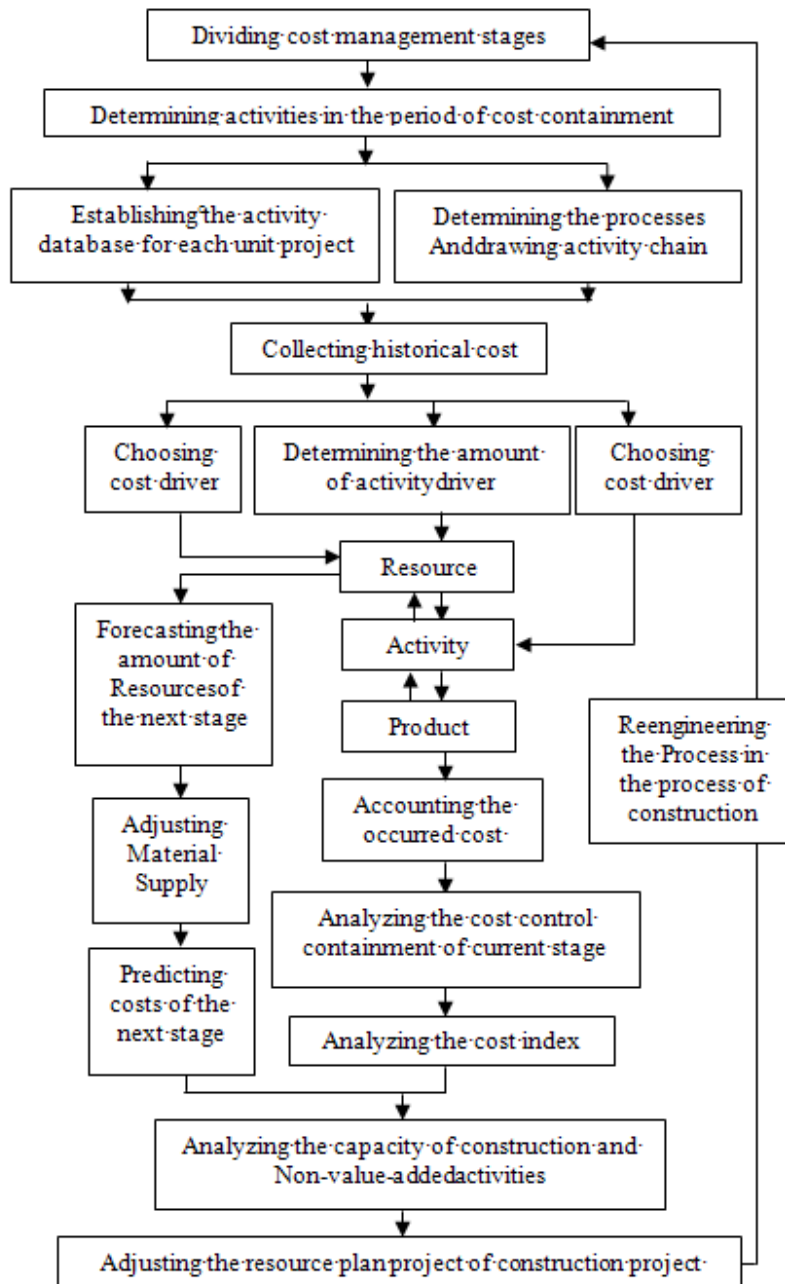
Dividing·cost·management·stages

Determining·activities·in·the·period·of·cost·containment

Establishing·the·activity·database·for·each·unit·project

Determining·the·processes Anddrawing·activity·chain

Collecting·historical·cost

Choosing·cost·driver

Determining·the·amount·of·activitydriver

Choosing·cost·driver

Resource

Activity

Product

Forecastingthe·amount·of·Resourcesof·the·next·stage

Adjusting·Material·Supply

Predicting·costs·of·the·next·stage

Accounting·the·occurred·cost·

Analyzing·the·cost·control·containment·of·current·stage

Analyzing·the·cost·index

Reengineering·the·Process·in·the·process·of·construction

Analyzing·the·capacity·of·construction·and·Non-value-addedactivities

Adjusting·the·resource·plan·project·of·construction·project·